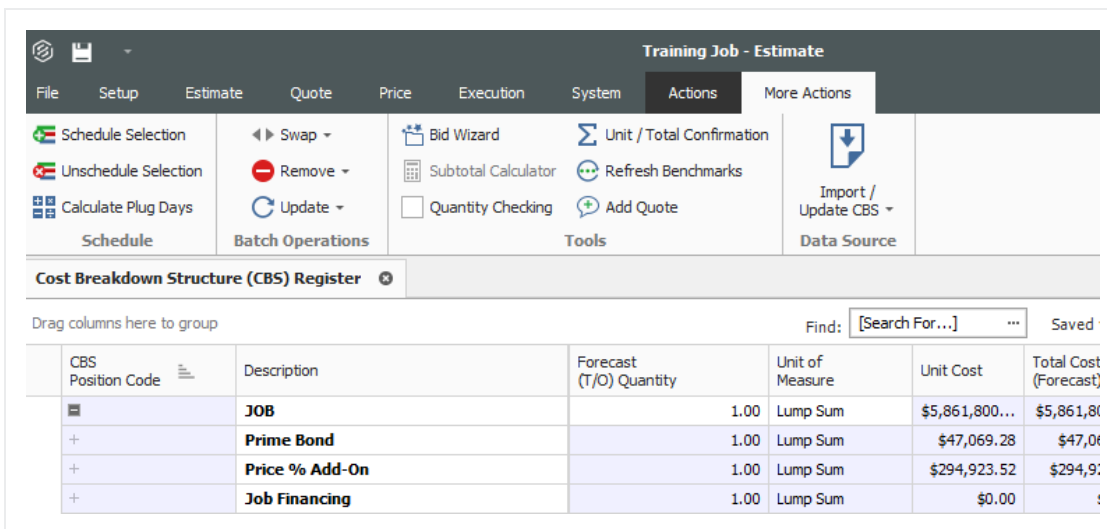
Training Job - Estimate

File Setup Estimate Quote Price Execution System Actions More Actions

Schedule Selection
Unschedule Selection
Calculate Plug Days
Schedule

Swap
Remove
Update
Batch Operations

Bid Wizard
Subtotal Calculator
Quantity Checking
Unit / Total Confirmation
Refresh Benchmarks
Add Quote
Tools

Import / Update CBS
Data Source

Cost Breakdown Structure (CBS) Register

Drag columns here to group

Find: [Search For...] Saved

| CBS Position Code | Description | Forecast (T/O) Quantity | Unit of Measure | Unit Cost | Total Cost (Forecast) |
|---|---|---|---|---|---|
| | JOB | 1.00 | Lump Sum | $5,861,800... | $5,861,8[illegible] |
| + | Prime Bond | 1.00 | Lump Sum | $47,069.28 | $47,0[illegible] |
| + | Price % Add-On | 1.00 | Lump Sum | $294,923.52 | $294,9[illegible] |
| + | Job Financing | 1.00 | Lump Sum | $0.00 | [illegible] |